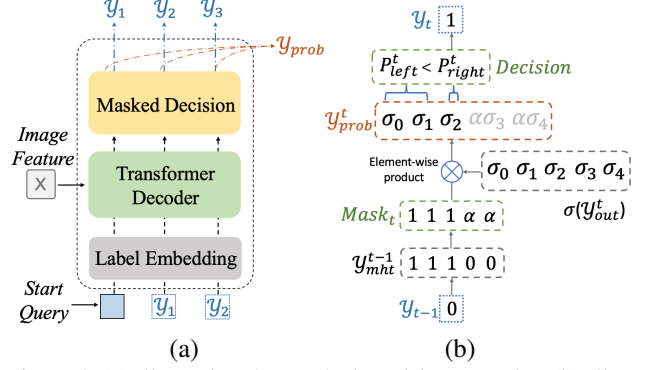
$y_1$ $y_2$ $y_3$

$y_{prob}$

Masked Decision

Image Feature

X

Transformer Decoder

Label Embedding

Start Query

$y_1$ $y_2$

(a)

$y_t$ 1

$P_{left}^t < P_{right}^t$ Decision

$y_{prob}^t$ $\sigma_0$ $\sigma_1$ $\sigma_2$ $\alpha\sigma_3$ $\alpha\sigma_4$

Element-wise product

$\sigma_0$ $\sigma_1$ $\sigma_2$ $\sigma_3$ $\sigma_4$

$\sigma(y_{out}^t)$

$Mask_t$ 1 1 1 $\alpha$ $\alpha$

$y_{mht}^{t-1}$ 1 1 1 0 0

$y_{t-1}$ 0

(b)